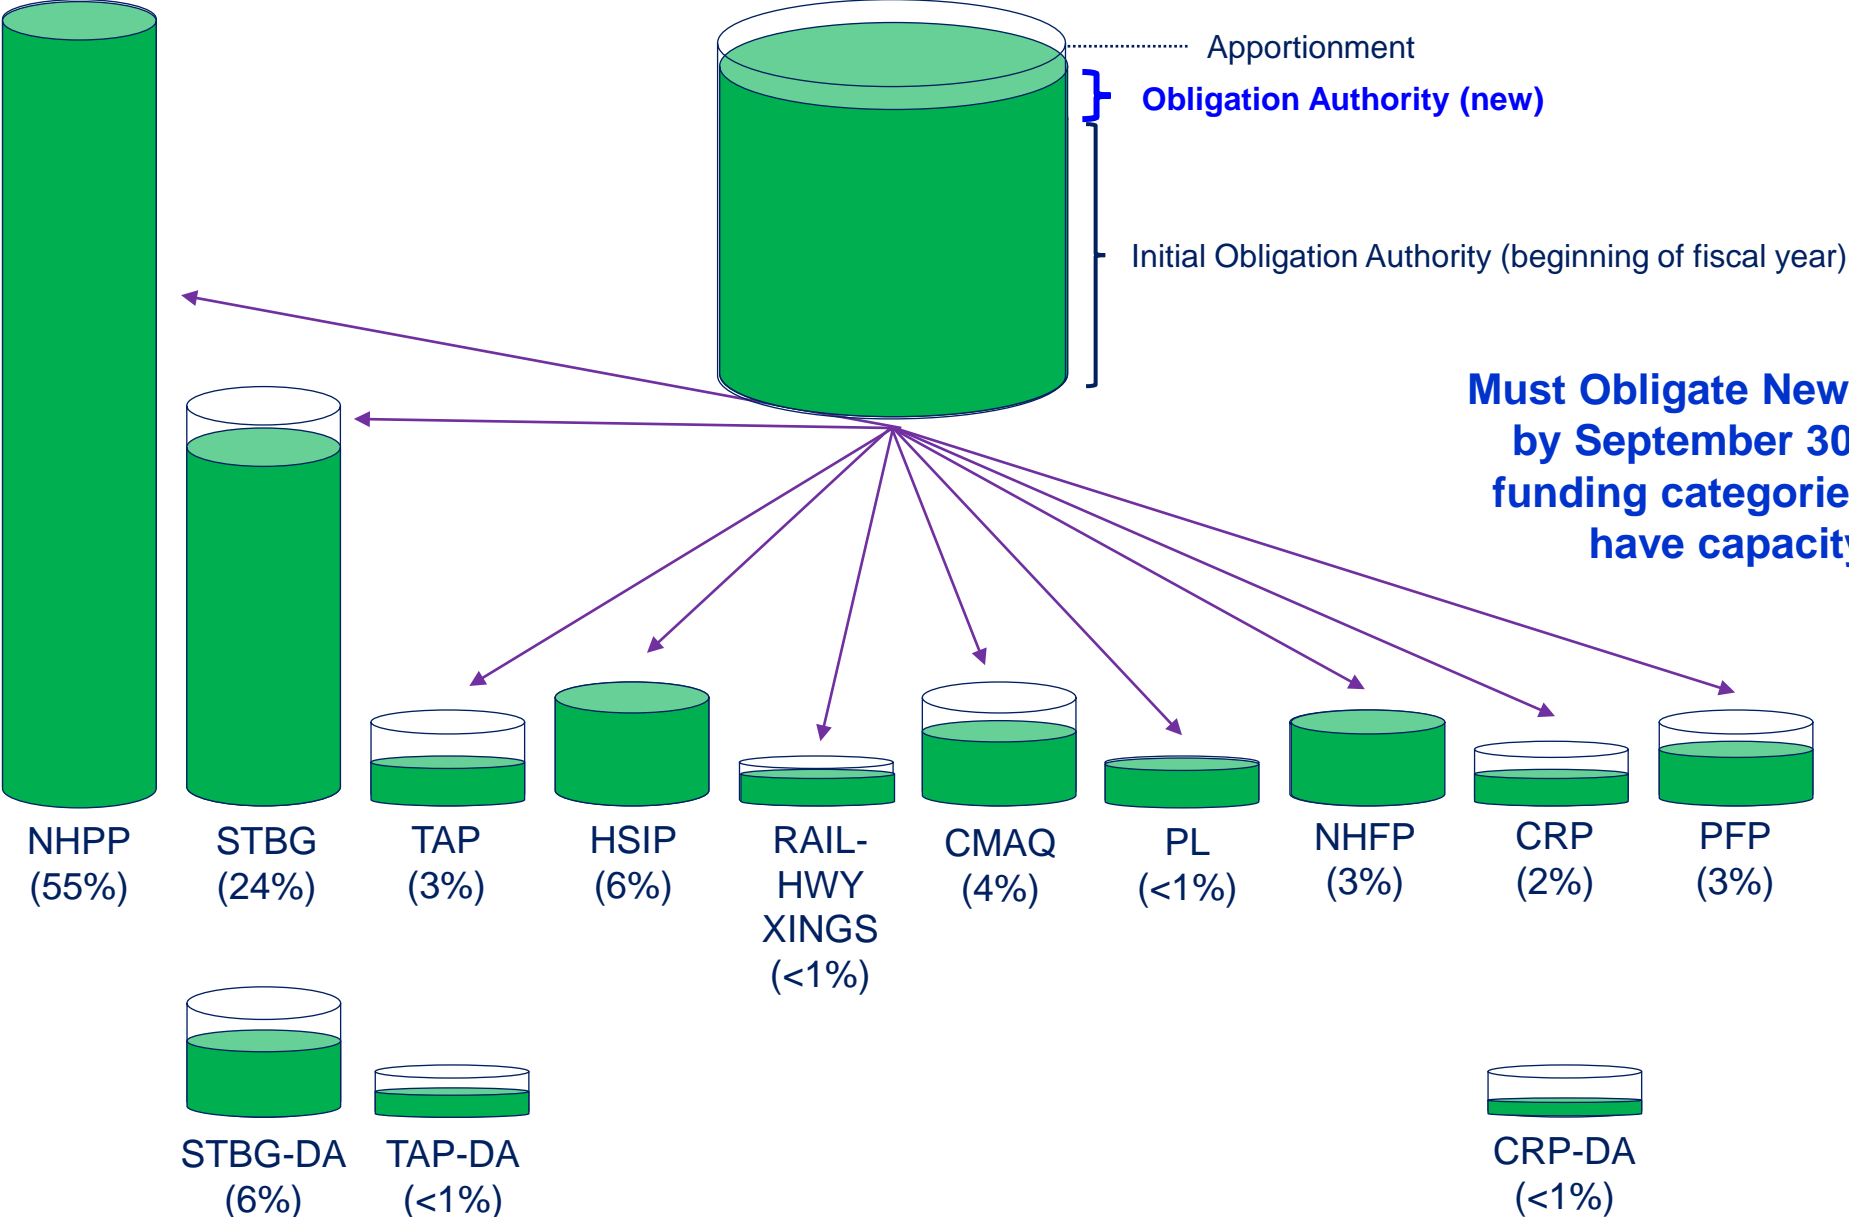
Apportionment

Obligation Authority (new)

Initial Obligation Authority (beginning of fiscal year)

Must Obligate New by September 30 funding categorie have capacit

NHPP (55%)

STBG (24%)

TAP (3%)

HSIP (6%)

RAIL-HWY XINGS (<1%)

CMAQ (4%)

PL (<1%)

NHFP (3%)

CRP (2%)

PFP (3%)

STBG-DA (6%)

TAP-DA (<1%)

CRP-DA (<1%)